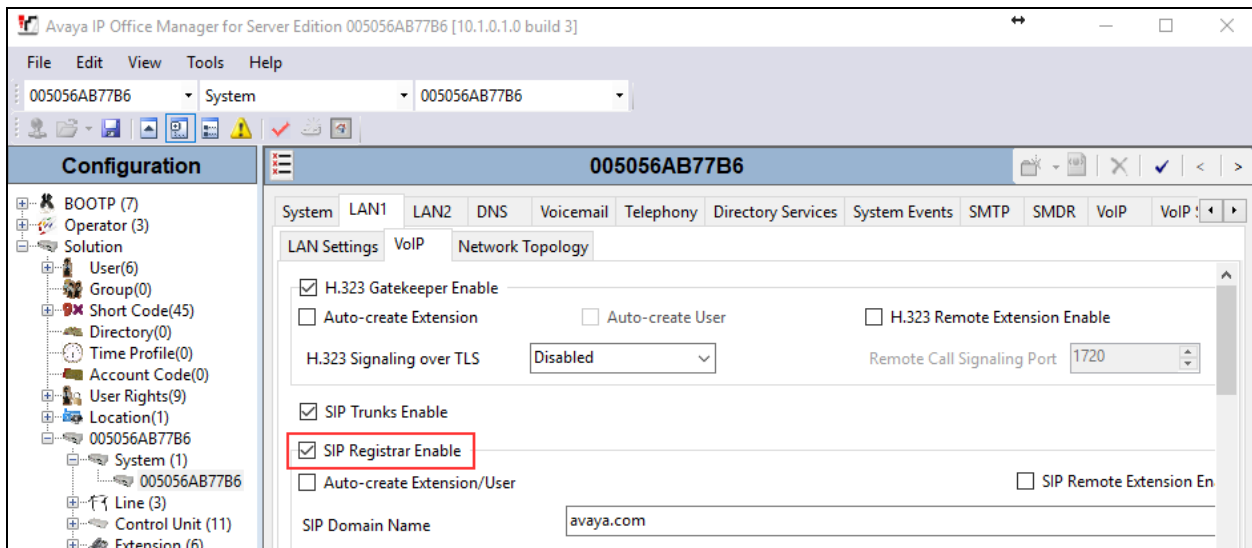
Avaya IP Office Manager for Server Edition 005056AB77B6 [10.1.0.1.0 build 3]

File Edit View Tools Help

005056AB77B6 System 005056AB77B6

Configuration

BOOTP (7)
Operator (3)
Solution
User(6)
Group(0)
Short Code(45)
Directory(0)
Time Profile(0)
Account Code(0)
User Rights(9)
Location(1)
005056AB77B6
System (1)
005056AB77B6
Line (3)
Control Unit (11)
Extension (6)

005056AB77B6

System LAN1 LAN2 DNS Voicemail Telephony Directory Services System Events SMTP SMDR VoIP VoIP S

LAN Settings VoIP Network Topology

H.323 Gatekeeper Enable
Auto-create Extension
Auto-create User
H.323 Remote Extension Enable
H.323 Signaling over TLS Disabled
Remote Call Signaling Port 1720
SIP Trunks Enable
SIP Registrar Enable
Auto-create Extension/User
SIP Remote Extension En
SIP Domain Name avaya.com